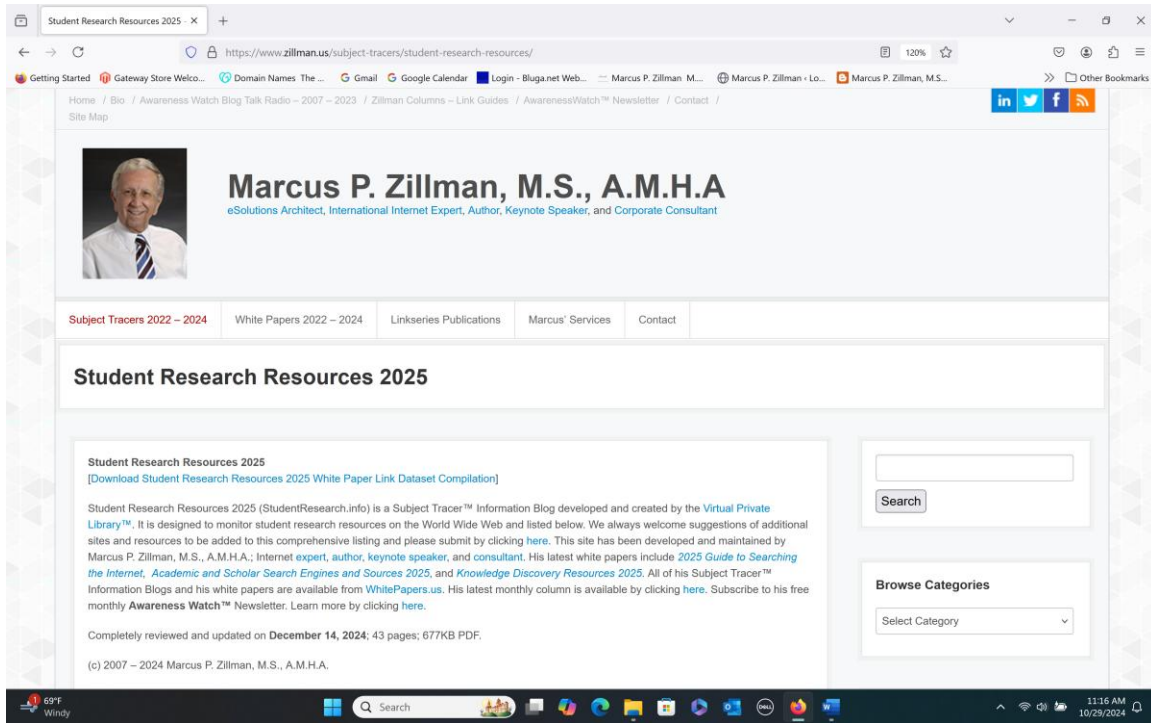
Student Research Resources 2025 - ×  +

https://www.zillman.us/subject-tracers/student-research-resources/  120%

Getting Started  Gateway Store Welco...  Domain Names The ...  Gmail  Google Calendar  Login - Bluga.net Web...  Marcus P. Zillman M...  Marcus P. Zillman ‹ Lo...  Marcus P. Zillman, M.S...  Other Bookmarks

Home / Bio / Awareness Watch Blog Talk Radio – 2007 – 2023 / Zillman Columns – Link Guides / AwarenessWatch™ Newsletter / Contact / Site Map

in

Marcus P. Zillman, M.S., A.M.H.A

eSolutions Architect, International Internet Expert, Author, Keynote Speaker, and Corporate Consultant

Subject Tracers 2022 – 2024  White Papers 2022 – 2024  Linkseries Publications  Marcus' Services  Contact

Student Research Resources 2025

Student Research Resources 2025
[Download Student Research Resources 2025 White Paper Link Dataset Compilation]

Student Research Resources 2025 (StudentResearch.info) is a Subject Tracer™ Information Blog developed and created by the Virtual Private Library™. It is designed to monitor student research resources on the World Wide Web and listed below. We always welcome suggestions of additional sites and resources to be added to this comprehensive listing and please submit by clicking here. This site has been developed and maintained by Marcus P. Zillman, M.S., A.M.H.A.; Internet expert, author, keynote speaker, and consultant. His latest white papers include 2025 Guide to Searching the Internet, Academic and Scholar Search Engines and Sources 2025, and Knowledge Discovery Resources 2025. All of his Subject Tracer™ Information Blogs and his white papers are available from WhitePapers.us. His latest monthly column is available by clicking here. Subscribe to his free monthly Awareness Watch™ Newsletter. Learn more by clicking here.

Completely reviewed and updated on December 14, 2024; 43 pages; 677KB PDF.

(c) 2007 – 2024 Marcus P. Zillman, M.S., A.M.H.A.

Search

Browse Categories

Select Category

69°F
Windy

Search

11:16 AM
10/29/2024